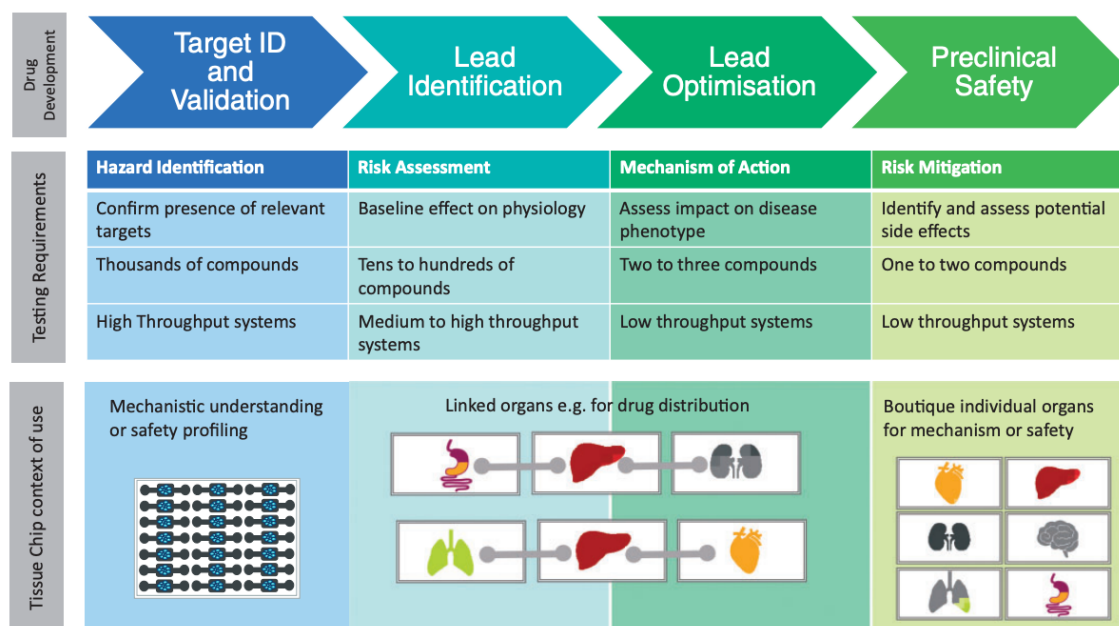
Drug Development

Target ID and Validation

Lead Identification

Lead Optimisation

Preclinical Safety

Testing Requirements

| Hazard Identification | Risk Assessment | Mechanism of Action | Risk Mitigation |
|---|---|---|---|
| Confirm presence of relevant targets | Baseline effect on physiology | Assess impact on disease phenotype | Identify and assess potential side effects |
| Thousands of compounds | Tens to hundreds of compounds | Two to three compounds | One to two compounds |
| High Throughput systems | Medium to high throughput systems | Low throughput systems | Low throughput systems |

Tissue Chip context of use

Mechanistic understanding or safety profiling

Linked organs e.g. for drug distribution

Boutique individual organs for mechanism or safety